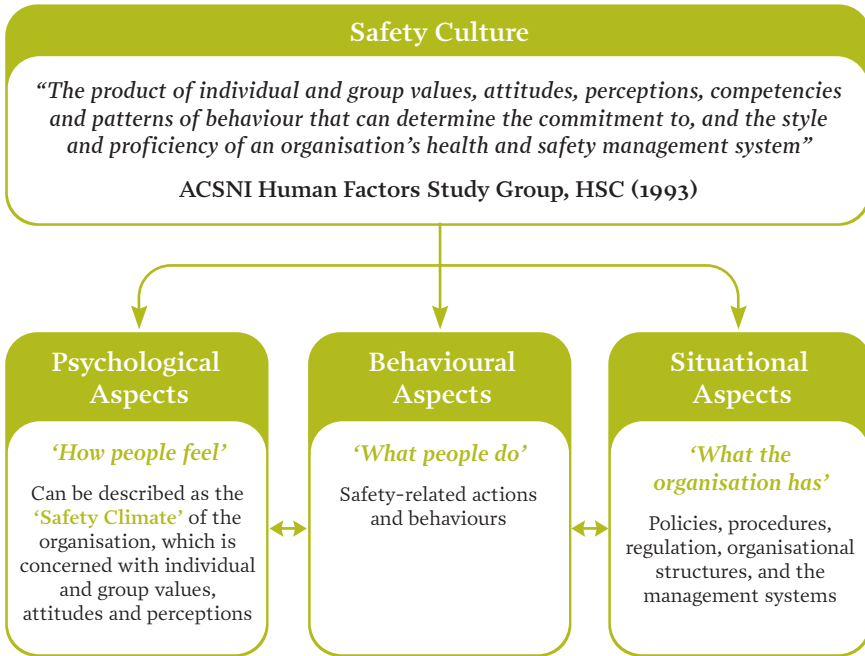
Safety Culture

"The product of individual and group values, attitudes, perceptions, competencies and patterns of behaviour that can determine the commitment to, and the style and proficiency of an organisation's health and safety management system"

ACSNI Human Factors Study Group, HSC (1993)

Psychological Aspects

'How people feel'

Can be described as the 'Safety Climate' of the organisation, which is concerned with individual and group values, attitudes and perceptions

Behavioural Aspects

'What people do'

Safety-related actions and behaviours

Situational Aspects

'What the organisation has'

Policies, procedures, regulation, organisational structures, and the management systems